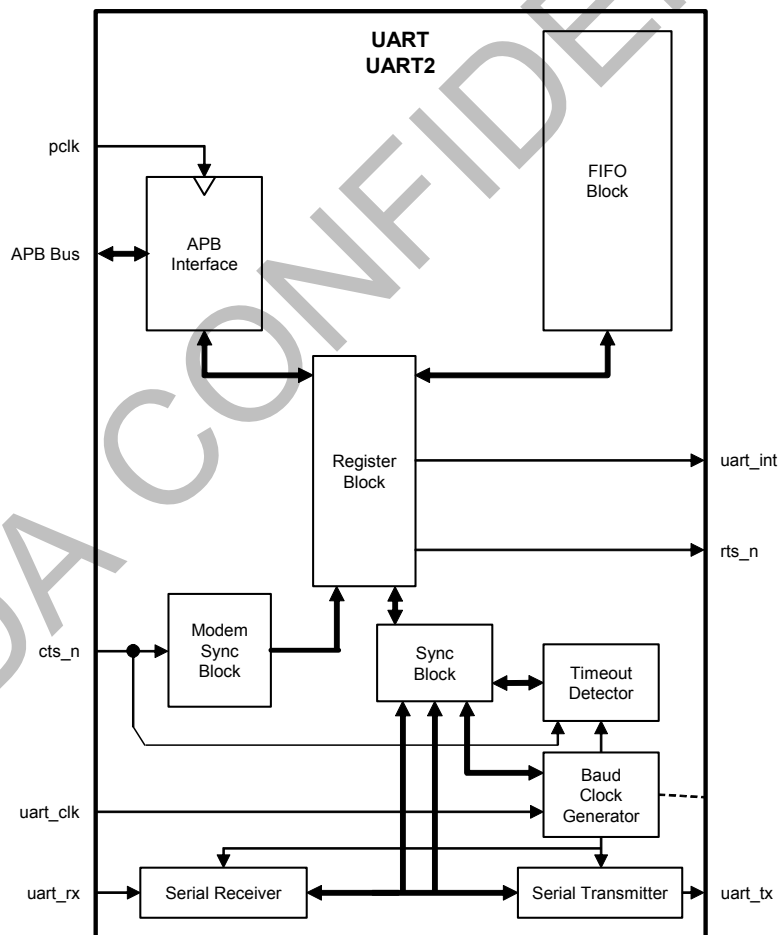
UART
UART2

pclk

APB Bus

APB Interface

FIFO Block

Register Block

uart_int

rts_n

cts_n

Modem Sync Block

Sync Block

Timeout Detector

Baud Clock Generator

uart_clk

uart_rx

Serial Receiver

Serial Transmitter

uart_tx

DA CONFIDE